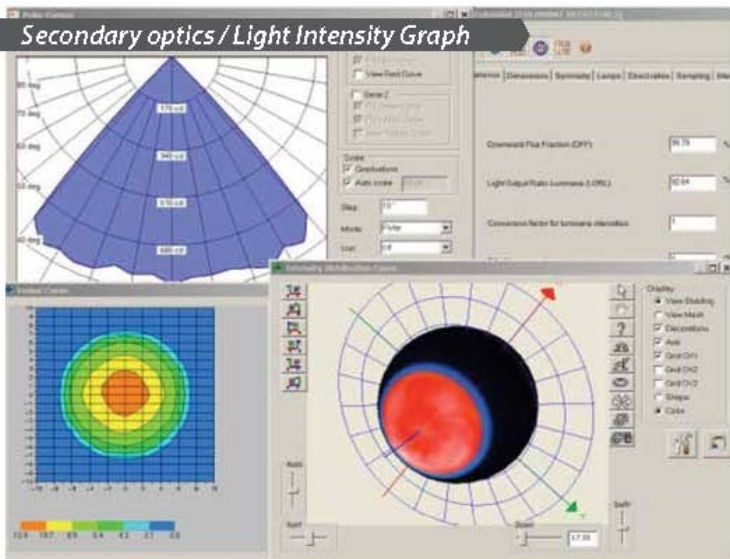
Secondary optics / Light Intensity Graph

Polar Curves

View Red Curve

Serie 2

Scale
Graduations
Auto scale

Step
Mode Polar
Unit

80 deg
70 deg
60 deg
40 deg

170 cd
340 cd
510 cd
680 cd

Luminaire Data

Dimensions | Symmetry | Lamps | Observation | Sampling

Downward Flux Fraction (DFF) 99.79 %
Light Output Ratio luminaire (LORL) 82.64 %
Conversion factor for luminous intensities 1

Isolux Curves

Intensity Distribution Curve

Display
View Shading
View Mesh
Decorations
Axis
Grid C1
Grid C2
Grid C3
Shape
Color

Auto
Zoom 17.00